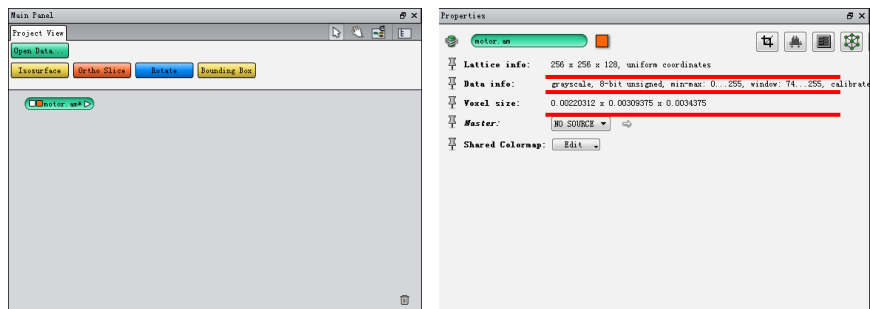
Main Panel

Project View

Open Data...

Isosurface

Ortho Slice

Rotate

Bounding Box

motor.am

Properties

motor.am

Lattice info: 256 x 256 x 128, uniform coordinates

Data info: grayscale, 8-bit unsigned, min-max: 0...255, window: 74...255, calibrate

Voxel size: 0.00220312 x 0.00309375 x 0.0034375

Master: NO SOURCE

Shared Colormap: Edit